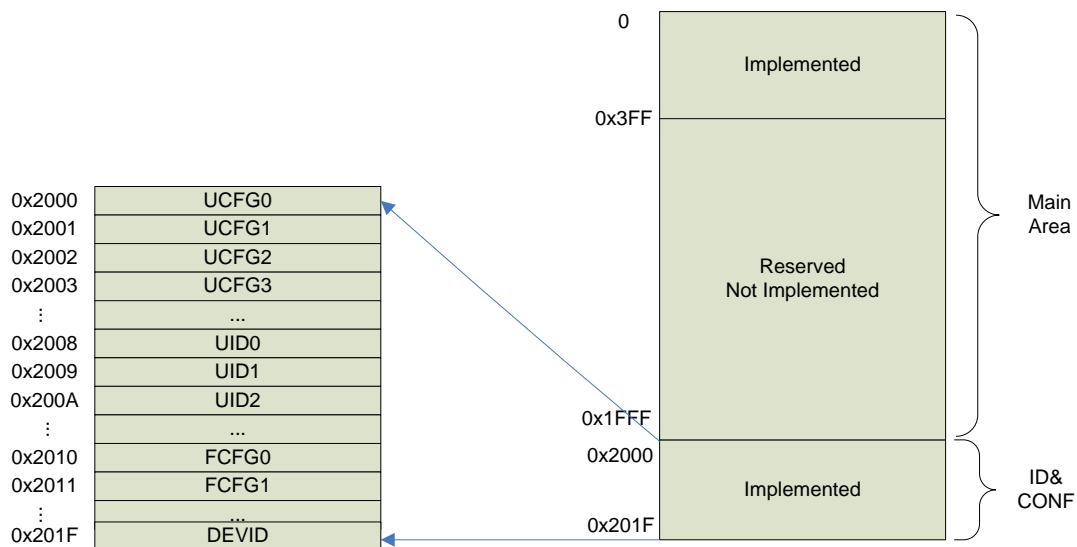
0
Implemented
0x3FF
Main Area
Reserved
Not Implemented
0x1FFF
0x2000
Implemented
0x201F
ID&
CONF

| | |
|---|---|
| 0x2000 | UCFG0 |
| 0x2001 | UCFG1 |
| 0x2002 | UCFG2 |
| 0x2003 | UCFG3 |
| ⋮ | ... |
| 0x2008 | UID0 |
| 0x2009 | UID1 |
| 0x200A | UID2 |
| ⋮ | ... |
| 0x2010 | FCFG0 |
| 0x2011 | FCFG1 |
| ⋮ | ... |
| 0x201F | DEVID |